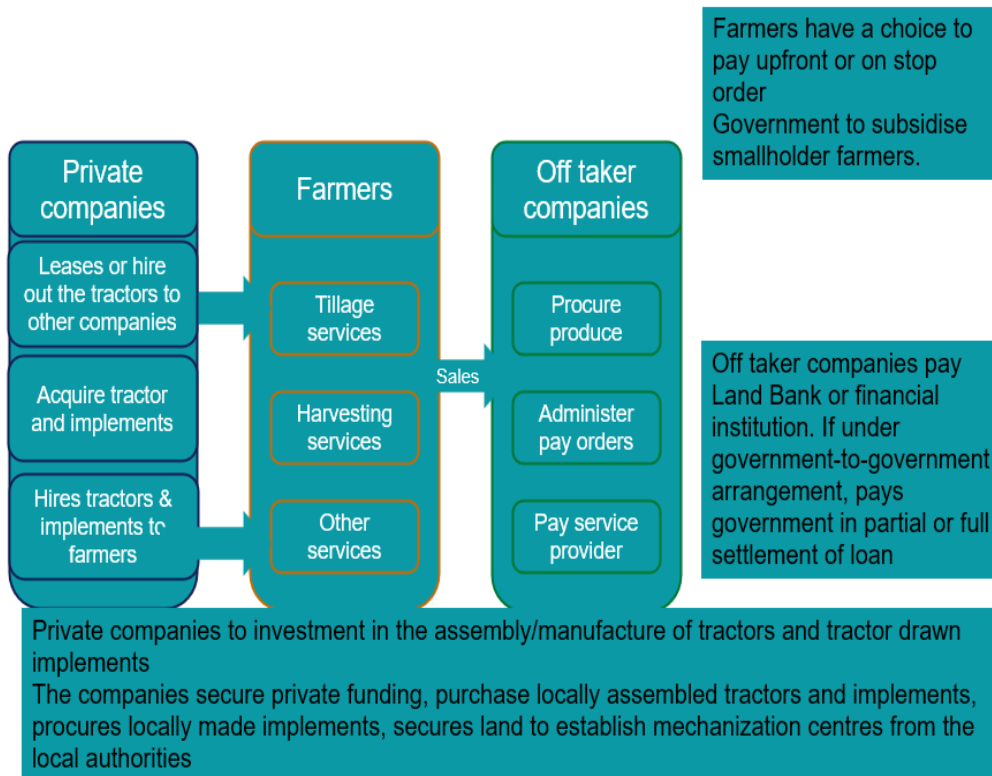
Farmers have a choice to pay upfront or on stop order
Government to subsidise smallholder farmers.

Private companies

Leases or hire out the tractors to other companies

Acquire tractor and implements

Hires tractors & implements to farmers

Farmers

Tillage services

Harvesting services

Other services

Sales

Off taker companies

Procure produce

Administer pay orders

Pay service provider

Off taker companies pay Land Bank or financial institution. If under government-to-government arrangement, pays government in partial or full settlement of loan

Private companies to investment in the assembly/manufacture of tractors and tractor drawn implements
The companies secure private funding, purchase locally assembled tractors and implements, procures locally made implements, secures land to establish mechanization centres from the local authorities